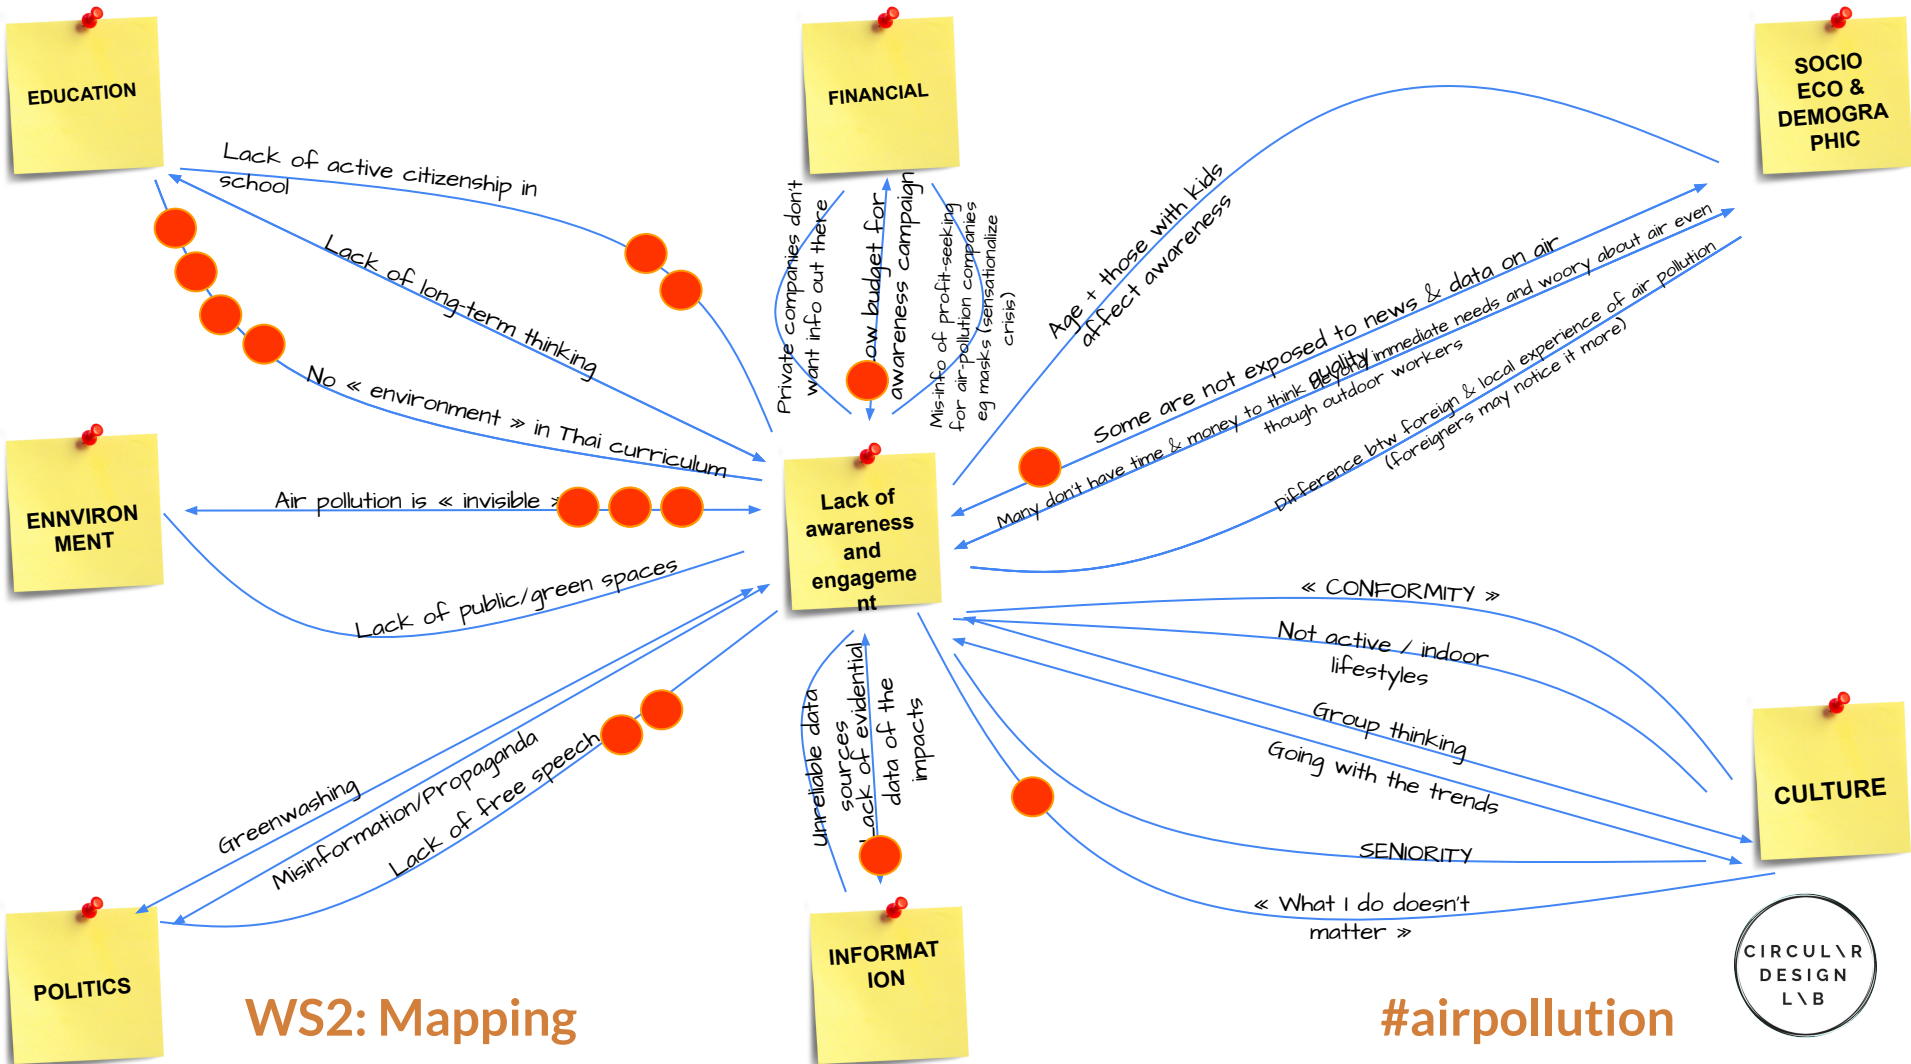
EDUCATION

FINANCIAL

SOCIO ECO & DEMOGRA PHIC

Lack of active citizenship in school

Lack of long-term thinking

No « environment » in Thai curriculum

Private companies don't want info out there

Low budget for awareness campaign

Mis-info of profit-seeking for air-pollution companies eg masks (sensationalize crisis)

Age + those with kids affect awareness

Some are not exposed to news & data on air quality

Many don't have time & money to think beyond immediate needs and woory about air even though outdoor workers

Difference btw foreign & local experience of air pollution (foreigners may notice it more)

ENNVIRON MENT

Air pollution is « invisible »

Lack of public/green spaces

Lack of awareness and engageme nt

« CONFORMITY »

Not active / indoor lifestyles

Group thinking

Going with the trends

SENIORITY

« What I do doesn't matter »

Greenwashing

Misinformation/Propaganda

Lack of free speech

Unreliable data sources

Lack of evidential data of the impacts

POLITICS

WS2: Mapping

INFORMAT ION

CULTURE

#airpollution

CIRCUL\R DESIGN L\B